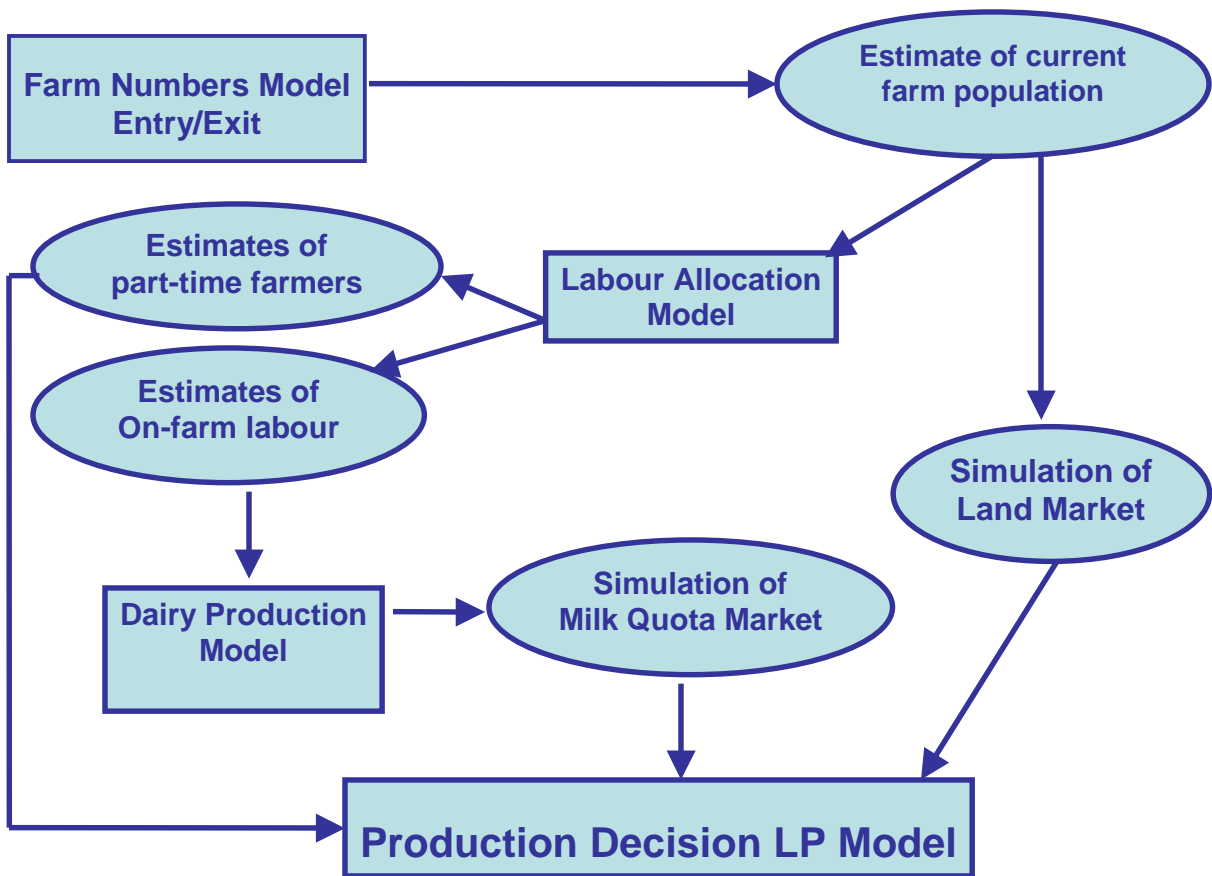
Farm Numbers Model
Entry/Exit

Estimate of current farm population

Estimates of part-time farmers

Labour Allocation Model

Estimates of On-farm labour

Simulation of Land Market

Dairy Production Model

Simulation of Milk Quota Market

Production Decision LP Model